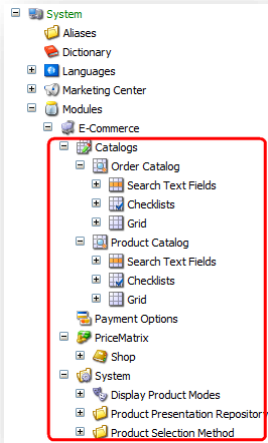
System
Aliases
Dictionary
Languages
Marketing Center
Modules
E-Commerce
Catalogs
Order Catalog
Search Text Fields
Checklists
Grid
Product Catalog
Search Text Fields
Checklists
Grid
Payment Options
PriceMatrix
Shop
System
Display Product Modes
Product Presentation Repository
Product Selection Method